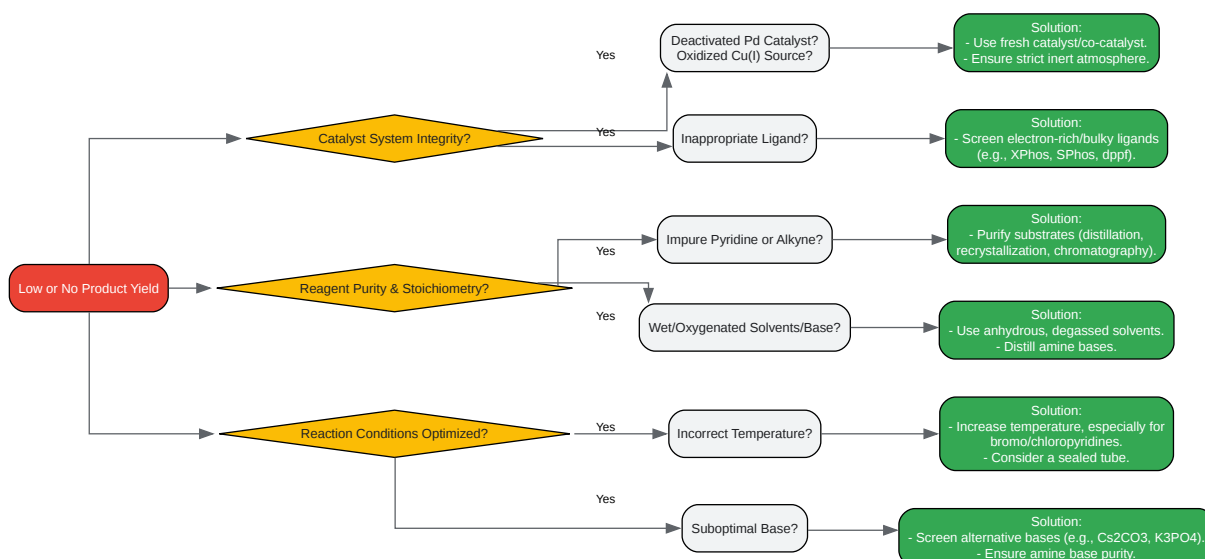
Low or No Product Yield

Catalyst System Integrity?

Yes

Deactivated Pd Catalyst? Oxidized Cu(I) Source?

Solution:
- Use fresh catalyst/co-catalyst.
- Ensure strict inert atmosphere.

Yes

Inappropriate Ligand?

Solution:
- Screen electron-rich/bulky ligands (e.g., XPhos, SPhos, dppf).

Reagent Purity & Stoichiometry?

Yes

Impure Pyridine or Alkyne?

Solution:
- Purify substrates (distillation, recrystallization, chromatography).

Yes

Wet/Oxygenated Solvents/Base?

Solution:
- Use anhydrous, degassed solvents.
- Distill amine bases.

Reaction Conditions Optimized?

Yes

Incorrect Temperature?

Solution:
- Increase temperature, especially for bromo/chloropyridines.
- Consider a sealed tube.

Yes

Suboptimal Base?

Solution:
- Screen alternative bases (e.g., Cs2CO3, K3PO4).
- Ensure amine base purity.